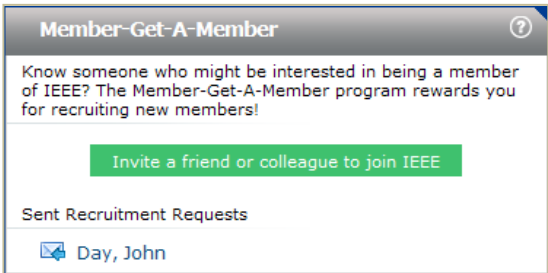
Member-Get-A-Member

?

Know someone who might be interested in being a member of IEEE? The Member-Get-A-Member program rewards you for recruiting new members!

Invite a friend or colleague to join IEEE

Sent Recruitment Requests

Day, John